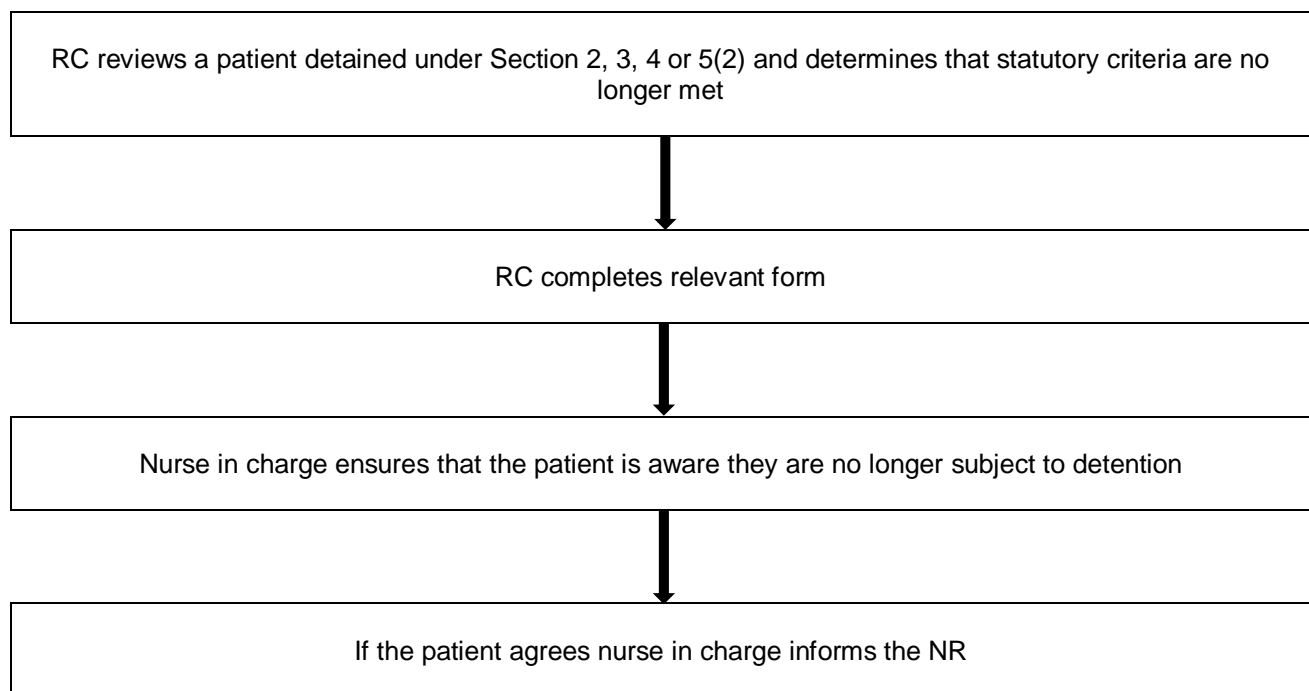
RC reviews a patient detained under Section 2, 3, 4 or 5(2) and determines that statutory criteria are no longer met

RC completes relevant form

Nurse in charge ensures that the patient is aware they are no longer subject to detention

If the patient agrees nurse in charge informs the NR